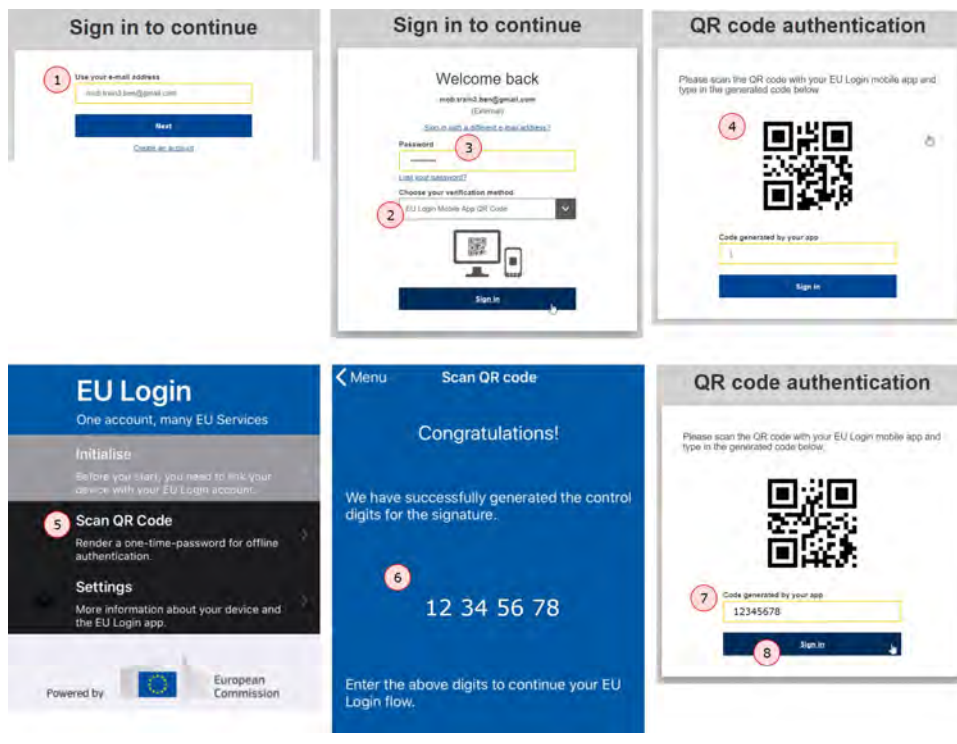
Sign in to continue

1 Use your e-mail address

mob.train3.ben@gmail.com

Next

Create an account

Sign in to continue

Welcome back

mob.train3.ben@gmail.com

(External)

Sign in with a different e-mail address?

Password

3

Lost your password?

Choose your verification method

2 EU Login Mobile App QR Code

Sign in

QR code authentication

Please scan the QR code with your EU Login mobile app and type in the generated code below

4

Code generated by your app

Sign in

EU Login

One account, many EU Services

Initialise

Before you start, you need to link your device with your EU Login account.

5 Scan QR Code

Render a one-time-password for offline authentication.

Settings

More information about your device and the EU Login app.

Powered by European Commission

Menu Scan QR code

Congratulations!

We have successfully generated the control digits for the signature.

6

12 34 56 78

Enter the above digits to continue your EU Login flow.

QR code authentication

Please scan the QR code with your EU Login mobile app and type in the generated code below.

7 Code generated by your app

12345678

8 Sign in